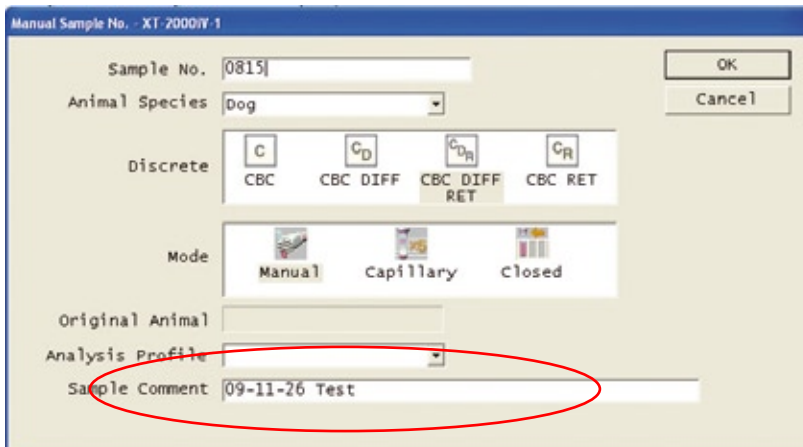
Manual Sample No. - XT-2000iV-1

Sample No. 0815

OK

Cancel

Animal Species Dog

Discrete

C CBC

$C_D$ CBC DIFF

$C_{D_R}$ CBC DIFF RET

$C_R$ CBC RET

Mode

Manual

Capillary

Closed

Original Animal

Analysis Profile

Sample Comment 09-11-26 Test